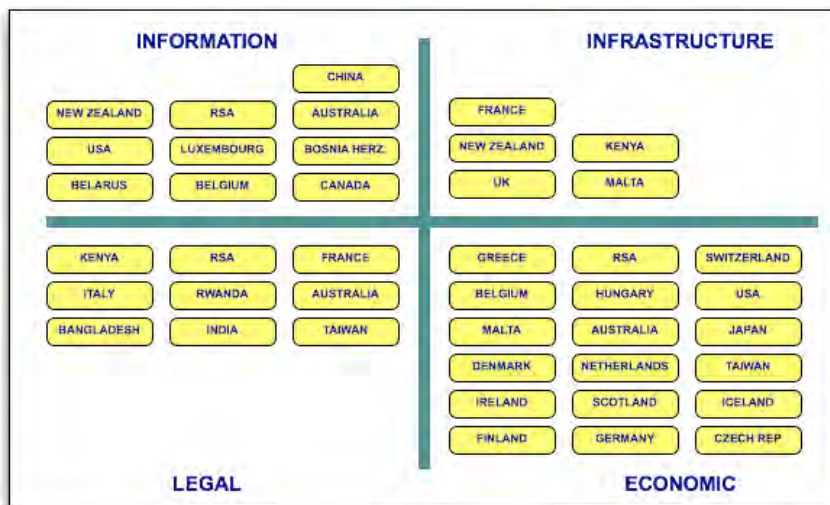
INFORMATION

CHINA

NEW ZEALAND RSA AUSTRALIA

USA LUXEMBOURG BOSNIA HERZ.

BELARUS BELGIUM CANADA

INFRASTRUCTURE

FRANCE

NEW ZEALAND KENYA

UK MALTA

KENYA RSA FRANCE

ITALY RWANDA AUSTRALIA

BANGLADESH INDIA TAIWAN

LEGAL

GREECE RSA SWITZERLAND

BELGIUM HUNGARY USA

MALTA AUSTRALIA JAPAN

DENMARK NETHERLANDS TAIWAN

IRELAND SCOTLAND ICELAND

FINLAND GERMANY CZECH REP

ECONOMIC